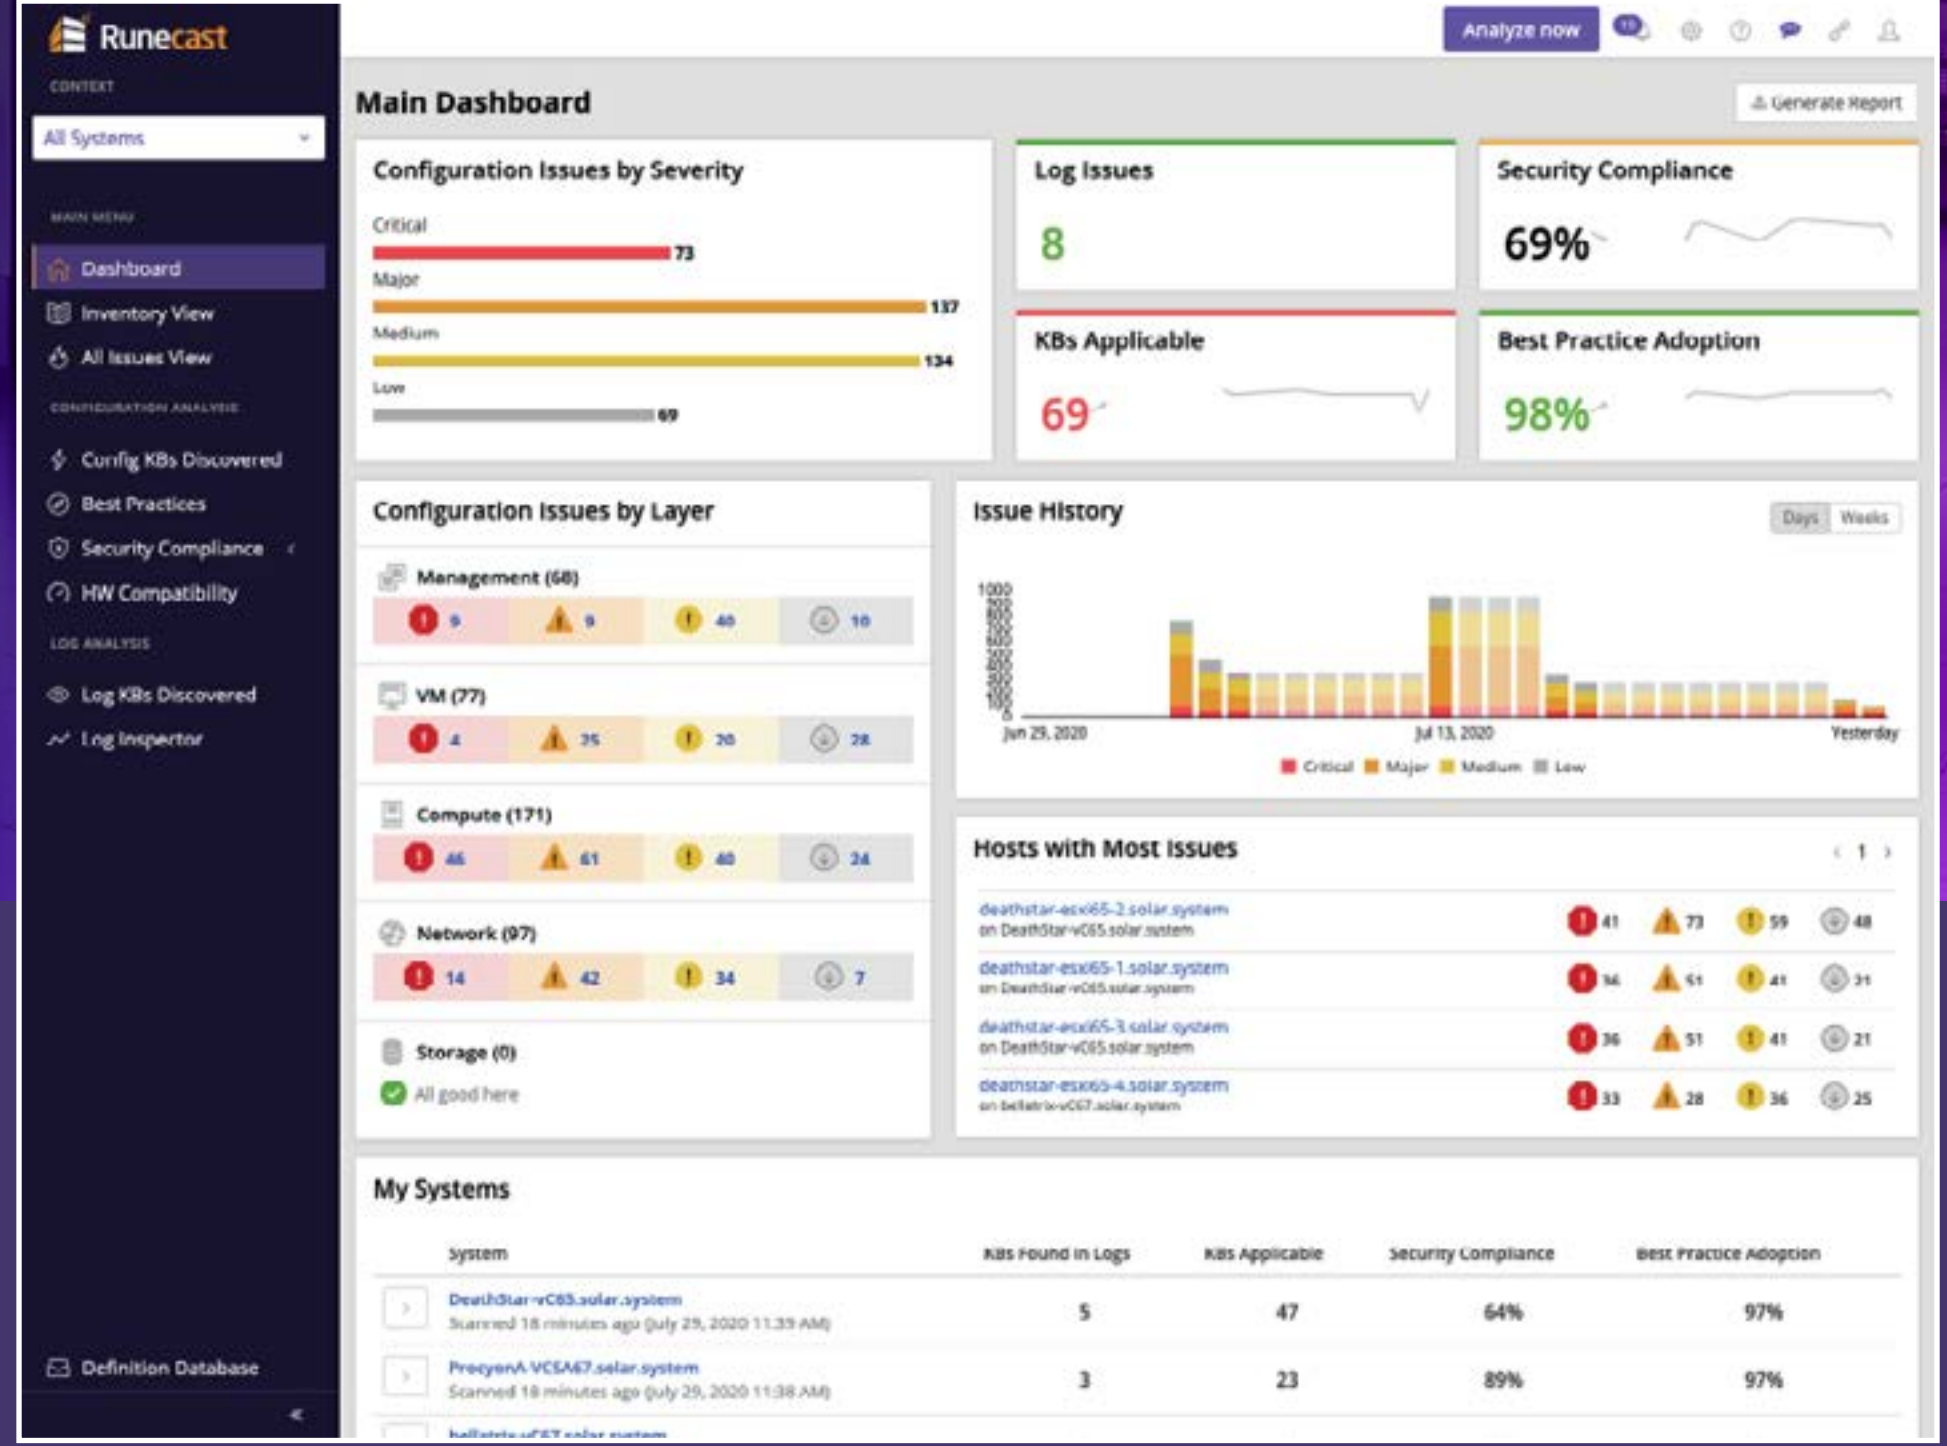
Runecast
CONTEXT
All Systems
MAIN MENU
Dashboard
Inventory View
All Issues View
CONFIGURATION ANALYSIS
Config KBs Discovered
Best Practices
Security Compliance
HW Compatibility
LOG ANALYSIS
Log KBs Discovered
Log Inspector
Definition Database

Analyze now

Main Dashboard
Generate Report

Configuration Issues by Severity
Critical 73
Major 137
Medium 134
Low 69

Log Issues
8

Security Compliance
69%

KBs Applicable
69

Best Practice Adoption
98%

Configuration Issues by Layer
Management (68)
9 9 40 10
VM (77)
4 25 20 28
Compute (171)
46 61 40 24
Network (97)
14 42 34 7
Storage (0)
All good here

Issue History
Days Weeks
1000 900 800 700 600 500 400 300 200 100 0
Jun 29, 2020 Jul 13, 2020 Yesterday
Critical Major Medium Low

Hosts with Most Issues
1
deathstar-esxi65-2.solar.system
on DeathStar-vC65.solar.system
41 73 59 48
deathstar-esxi65-1.solar.system
on DeathStar-vC65.solar.system
36 61 41 31
deathstar-esxi65-3.solar.system
on DeathStar-vC65.solar.system
36 51 41 21
deathstar-esxi65-4.solar.system
on bellatrix-vC67.solar.system
33 28 36 25

My Systems
| | System | KBs Found in Logs | KBs Applicable | Security Compliance | Best Practice Adoption |
|---|---|---|---|---|---|
| › | DeathStar-vC65.solar.system Scanned 18 minutes ago (July 29, 2020 11:39 AM) | 5 | 47 | 64% | 97% |
| › | ProcyonA-VCSA67.solar.system Scanned 18 minutes ago (July 29, 2020 11:38 AM) | 3 | 23 | 89% | 97% |
| | bellatrix-vC67.solar.system | | | | |